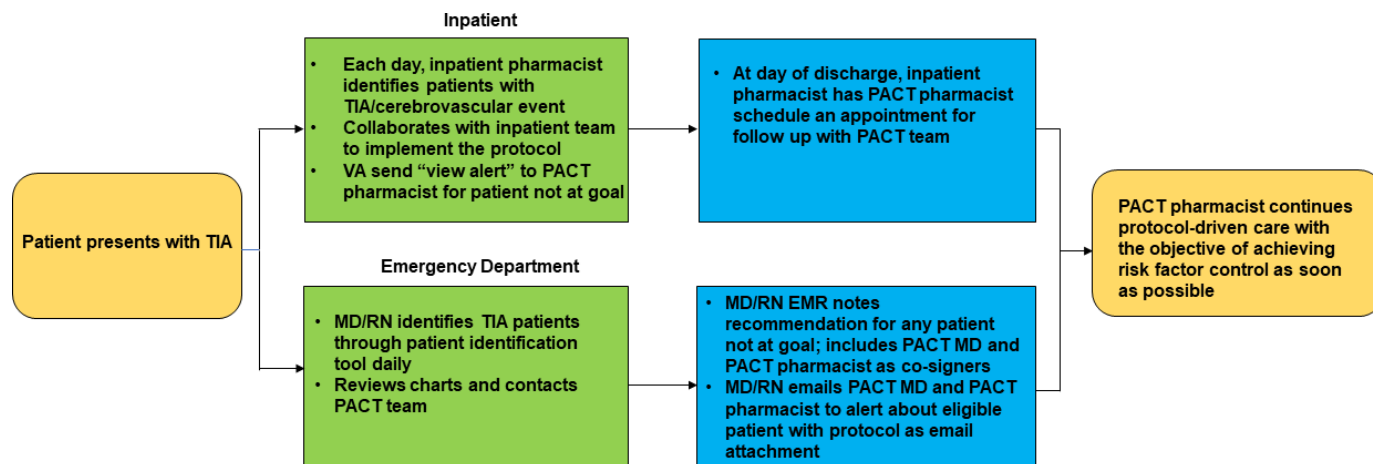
Inpatient

Patient presents with TIA

• Each day, inpatient pharmacist identifies patients with TIA/cerebrovascular event
• Collaborates with inpatient team to implement the protocol
• VA send "view alert" to PACT pharmacist for patient not at goal

• At day of discharge, inpatient pharmacist has PACT pharmacist schedule an appointment for follow up with PACT team

Emergency Department

• MD/RN identifies TIA patients through patient identification tool daily
• Reviews charts and contacts PACT team

• MD/RN EMR notes recommendation for any patient not at goal; includes PACT MD and PACT pharmacist as co-signers
• MD/RN emails PACT MD and PACT pharmacist to alert about eligible patient with protocol as email attachment

PACT pharmacist continues protocol-driven care with the objective of achieving risk factor control as soon as possible